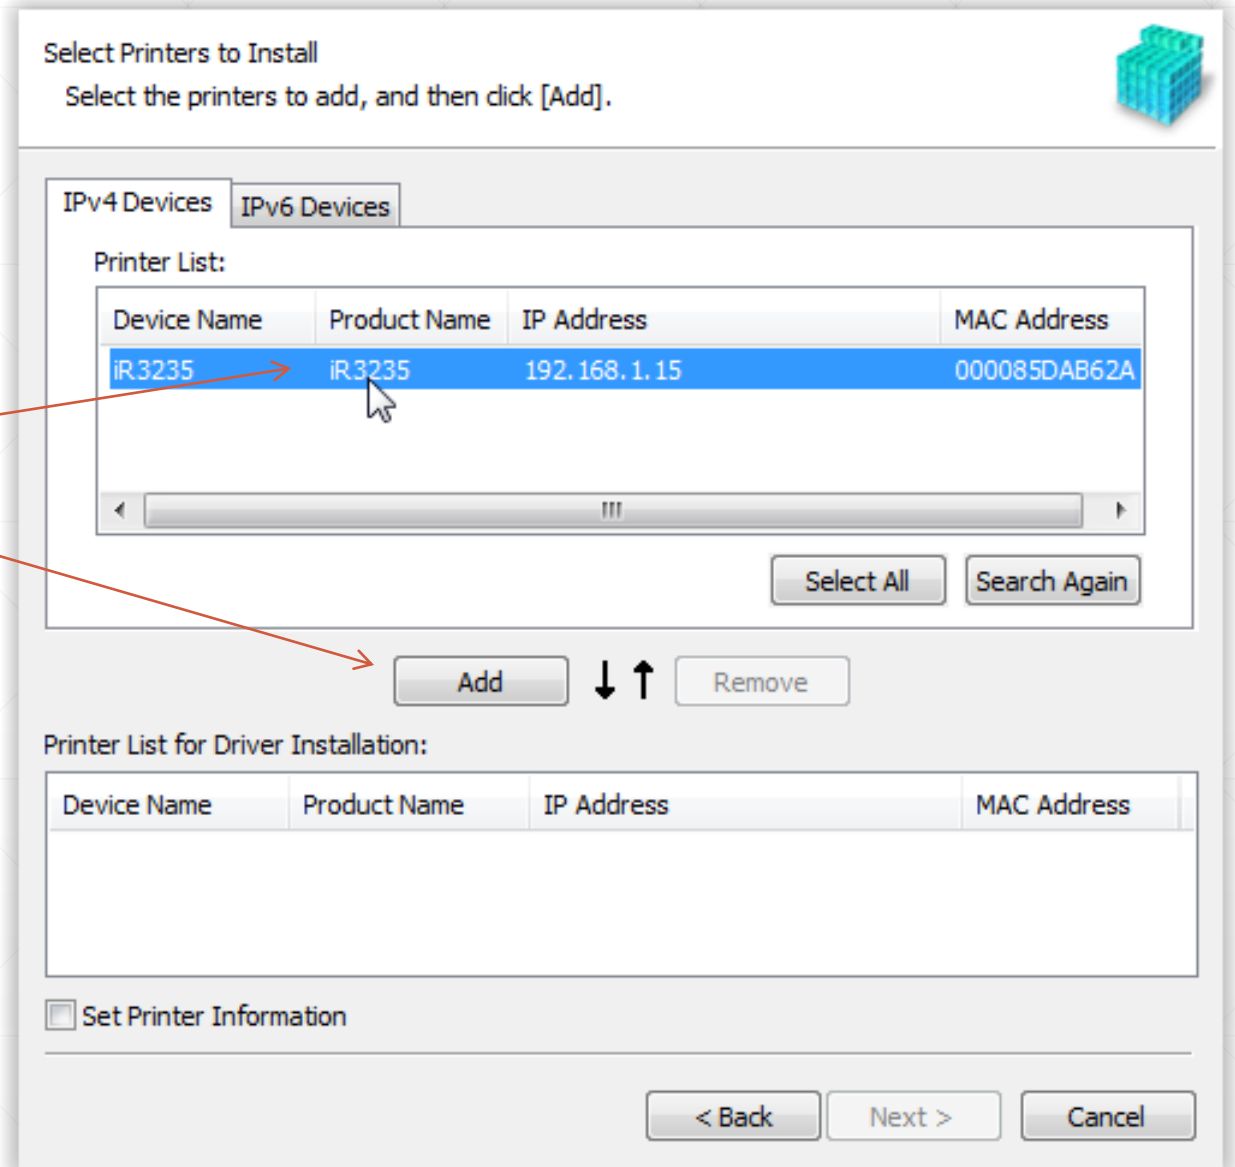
Select Printers to Install
Select the printers to add, and then click [Add].

IPv4 Devices | IPv6 Devices

Printer List:

| Device Name | Product Name | IP Address | MAC Address |
|---|---|---|---|
| iR3235 | iR3235 | 192.168.1.15 | 000085DAB62A |

Select All | Search Again

Add | Remove

Printer List for Driver Installation:

| Device Name | Product Name | IP Address | MAC Address |
|---|---|---|---|

Set Printer Information

< Back | Next > | Cancel